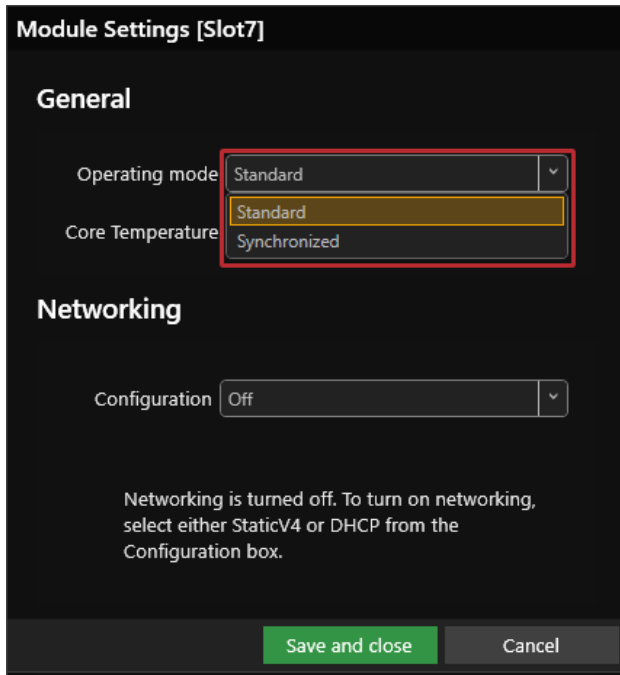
Module Settings [Slot7]

General

Operating mode Standard

Standard

Synchronized

Core Temperature

Networking

Configuration Off

Networking is turned off. To turn on networking, select either StaticV4 or DHCP from the Configuration box.

Save and close

Cancel